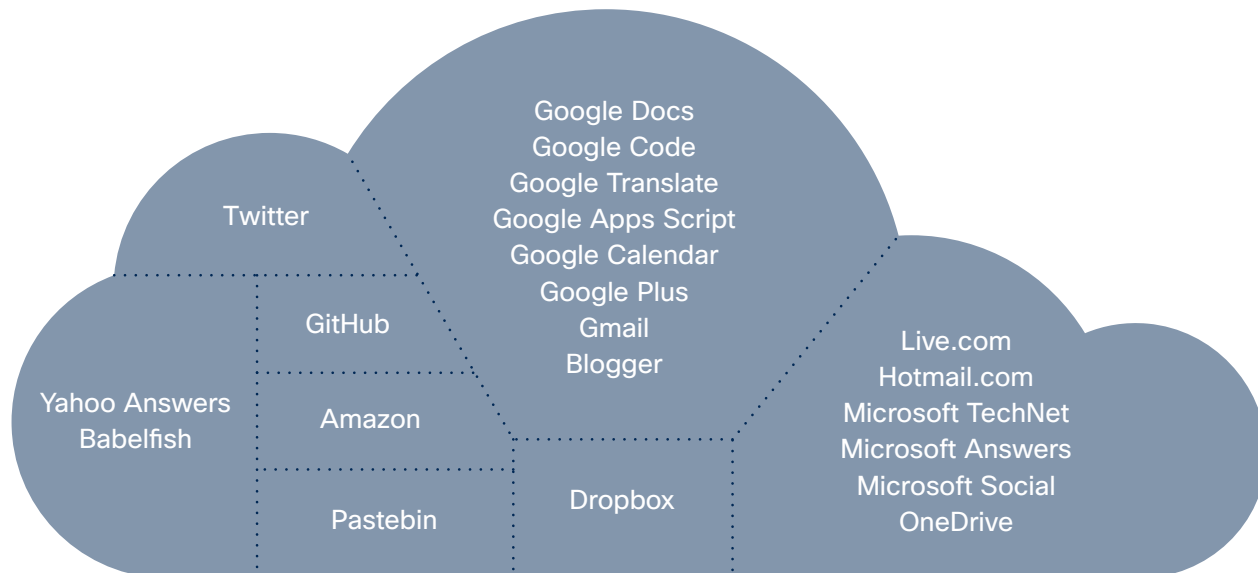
Google Docs
Google Code
Google Translate
Google Apps Script
Google Calendar
Google Plus
Gmail
Blogger

Twitter

GitHub

Amazon

Pastebin

Yahoo Answers
Babelfish

Dropbox

Live.com
Hotmail.com
Microsoft TechNet
Microsoft Answers
Microsoft Social
OneDrive